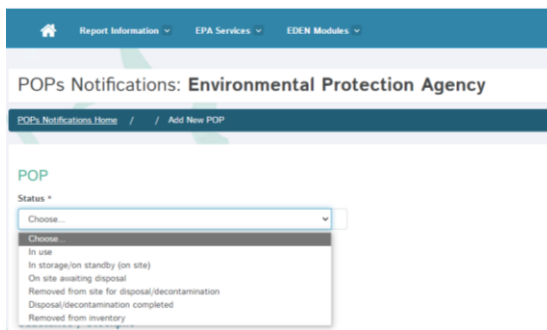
Report Information ⌄ EPA Services ⌄ EDEN Modules ⌄

POPs Notifications: **Environmental Protection Agency**

POPs Notifications Home / / Add New POP

POP

Status *

Choose...

Choose...
In use
In storage/on standby (on site)
On site awaiting disposal
Removed from site for disposal/decontamination
Disposal/decontamination completed
Removed from inventory